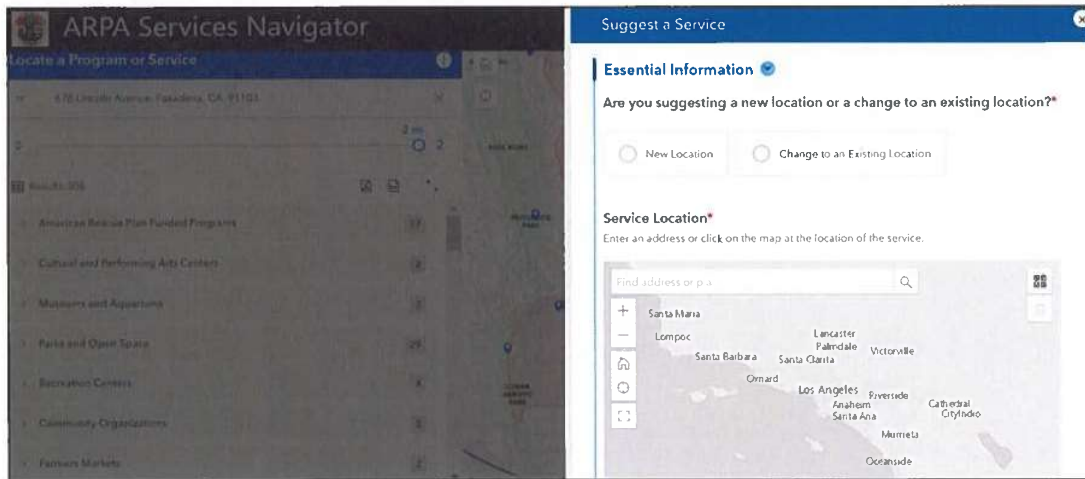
ARPA Services Navigator

Locate a Program or Service

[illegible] Lincoln Avenue, Pasadena, CA 91103

2 mi

2

Results 305

American Rescue Plan Funded Programs 17

Cultural and Performing Arts Centers 2

Museums and Aquariums 2

Parks and Open Space 29

Recreation Centers 8

Community Organizations 3

Farmers Markets 2

Suggest a Service

Essential Information

Are you suggesting a new location or a change to an existing location?*

New Location

Change to an Existing Location

Service Location*

Enter an address or click on the map at the location of the service.

Find address or pla

Santa Maria
Lompoc
Lancaster
Palmdale
Victorville
Santa Barbara
Santa Clarita
Oxnard
Los Angeles
Riverside
Anaheim
Santa Ana
Cathedral City
Indio
Murrieta
Oceanside